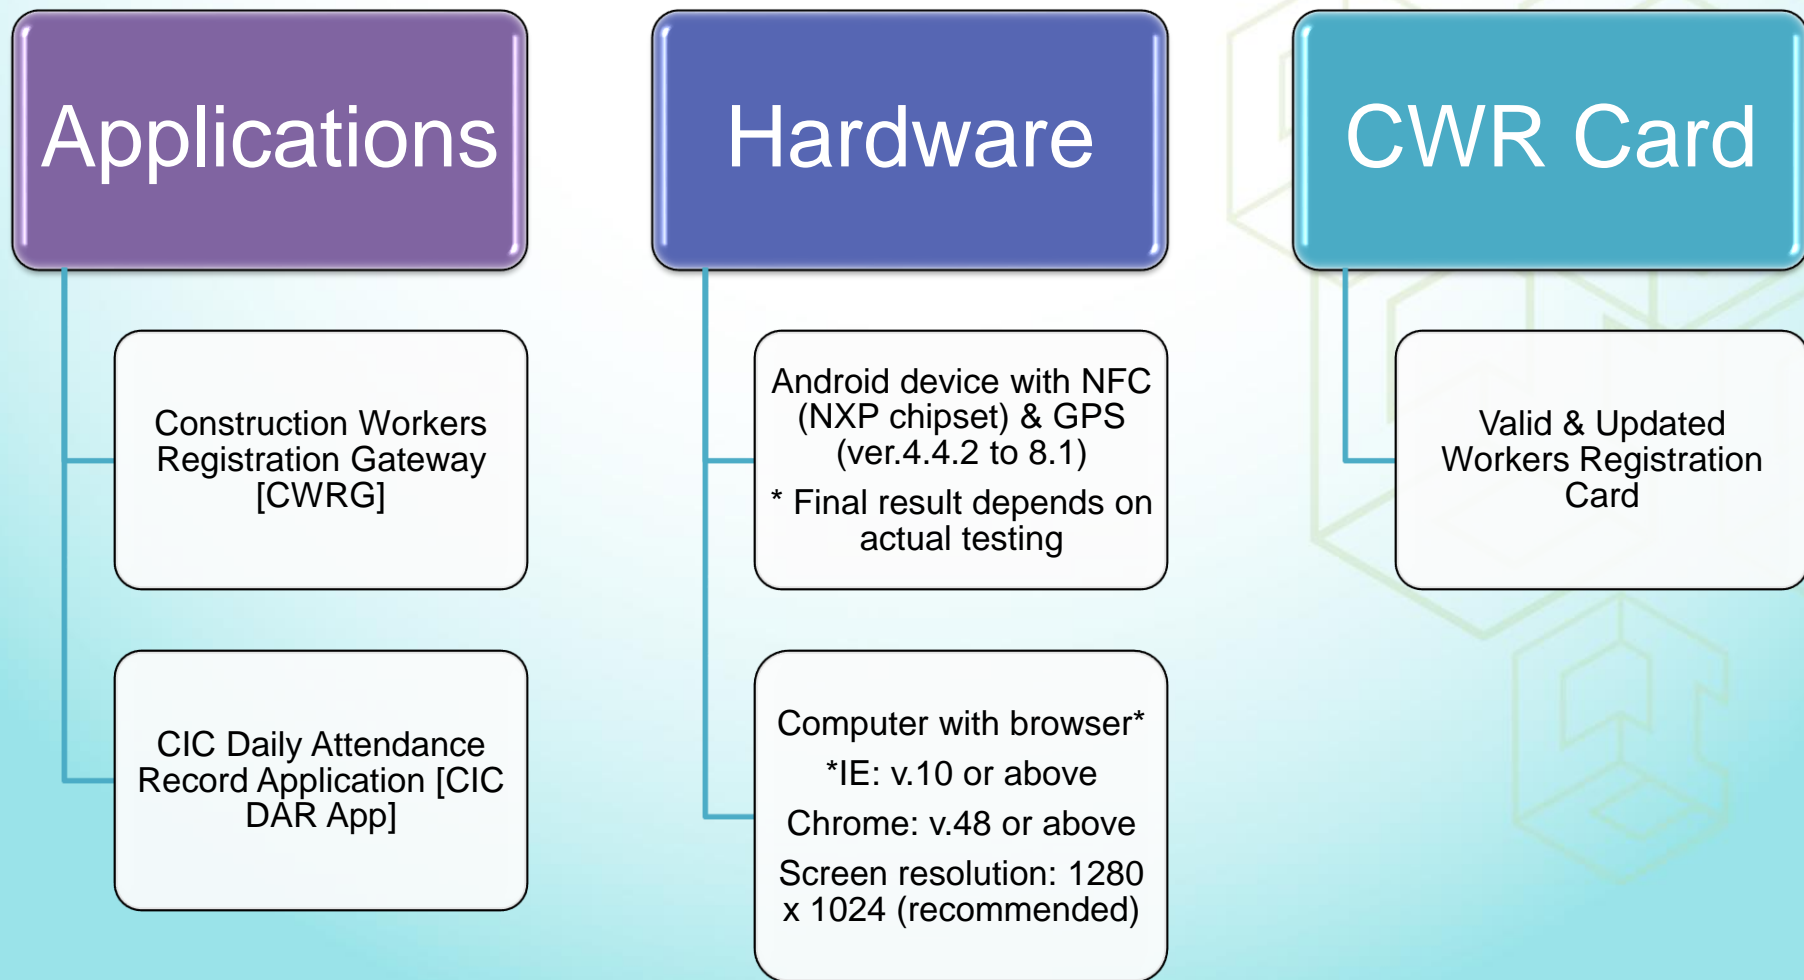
Applications

Construction Workers Registration Gateway [CWRG]

CIC Daily Attendance Record Application [CIC DAR App]

Hardware

Android device with NFC (NXP chipset) & GPS (ver.4.4.2 to 8.1)

* Final result depends on actual testing

Computer with browser*

*IE: v.10 or above

Chrome: v.48 or above

Screen resolution: 1280 x 1024 (recommended)

CWR Card

Valid & Updated Workers Registration Card